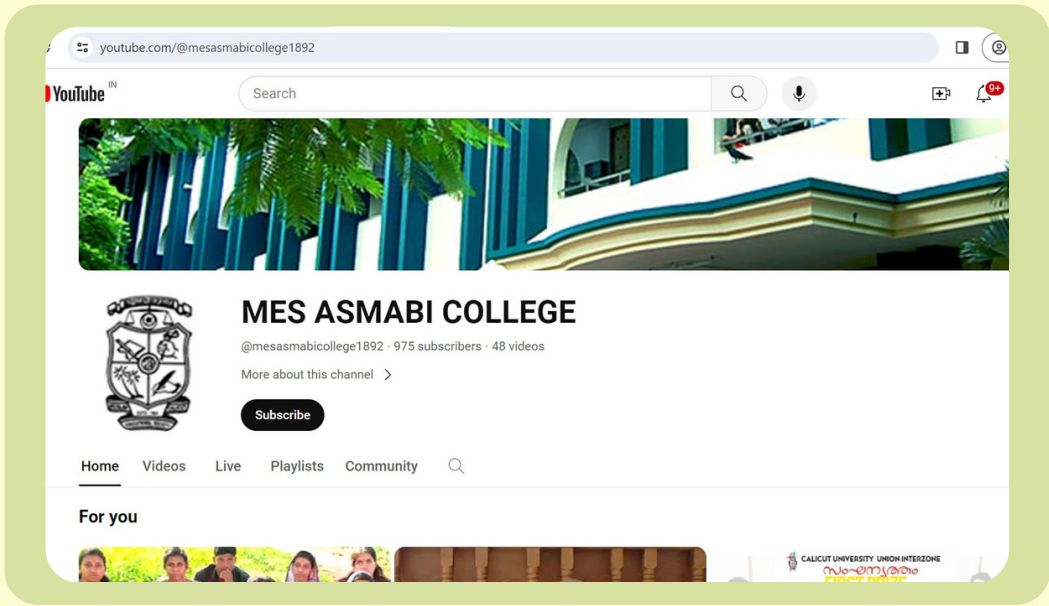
youtube.com/@mesasmabicollege1892

YouTube IN

Search

9+

MES ASMABI COLLEGE

@mesasmabicollege1892 · 975 subscribers · 48 videos

More about this channel

Subscribe

Home Videos Live Playlists Community

For you

CALICUT UNIVERSITY UNION INTERZONE

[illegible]

FIRST PRIZE